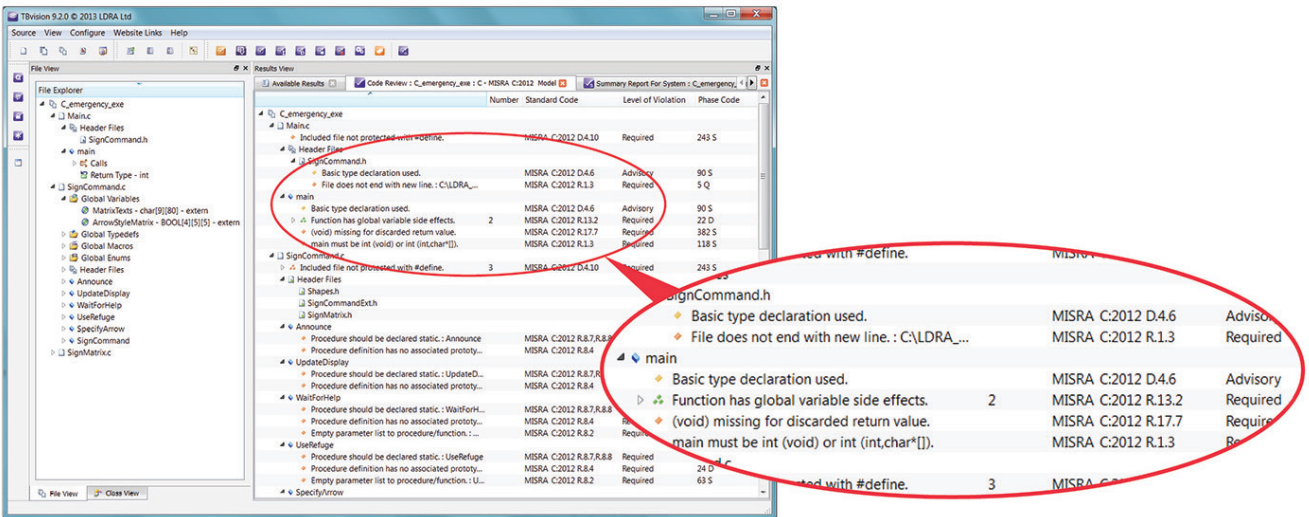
TBvision 9.2.0 © 2013 LDRA Ltd

Source View Configure Website Links Help

File View

File Explorer
C_emergency_exe
Main.c
Header Files
SignCommand.h
main
Calls
Return Type - int
SignCommand.c
Global Variables
MatrixTexts - char[9][80] - extern
ArrowStyleMatrix - BOOL[4][5][5] - extern
Global Typedefs
Global Macros
Global Enums
Header Files
Announce
UpdateDisplay
WaitForHelp
UseRefuge
SpecifyArrow
SignCommand
SignMatrix.c

File View | Class View

Results View

Available Results | Code Review : C_emergency_exe : C - MISRA C:2012 Model | Summary Report For System : C_emergency_

| | Number | Standard Code | Level of Violation | Phase Code |
|---|---|---|---|---|
| C_emergency_exe | | | | |
| Main.c | | | | |
| Included file not protected with #define. | | MISRA C:2012 D.4.10 | Required | 243 S |
| Header Files | | | | |
| SignCommand.h | | | | |
| Basic type declaration used. | | MISRA C:2012 D.4.6 | Advisory | 90 S |
| File does not end with new line. : C:\LDRA_... | | MISRA C:2012 R.1.3 | Required | 5 Q |
| main | | | | |
| Basic type declaration used. | | MISRA C:2012 D.4.6 | Advisory | 90 S |
| Function has global variable side effects. | 2 | MISRA C:2012 R.13.2 | Required | 22 D |
| (void) missing for discarded return value. | | MISRA C:2012 R.17.7 | Required | 382 S |
| main must be int (void) or int (int,char*[]). | | MISRA C:2012 R.1.3 | Required | 118 S |
| SignCommand.c | | | | |
| Included file not protected with #define. | 3 | MISRA C:2012 D.4.10 | Required | 243 S |
| Header Files | | | | |
| Shapes.h | | | | |
| SignCommandExt.h | | | | |
| SignMatrix.h | | | | |
| Announce | | | | |
| Procedure should be declared static. : Announce | | MISRA C:2012 R.8.7,R.8.8 | | |
| Procedure definition has no associated prototy... | | MISRA C:2012 R.8.4 | | |
| UpdateDisplay | | | | |
| Procedure should be declared static. : UpdateD... | | MISRA C:2012 R.8.7,R | | |
| Procedure definition has no associated prototy... | | MISRA C:2012 R.8.4 | | |
| WaitForHelp | | | | |
| Procedure should be declared static. : WaitForH... | | MISRA C:2012 R.8.7,R.8.8 | | |
| Procedure definition has no associated prototy... | | MISRA C:2012 R.8.4 | | |
| Empty parameter list to procedure/function. : ... | | MISRA C:2012 R.8.2 | Req | |
| UseRefuge | | | | |
| Procedure should be declared static. : UseRefuge | | MISRA C:2012 R.8.7,R.8.8 | Required | |
| Procedure definition has no associated prototy... | | MISRA C:2012 R.8.4 | Required | 24 D |
| Empty parameter list to procedure/function. : U... | | MISRA C:2012 R.8.2 | Required | 63 S |
| SpecifyArrow | | | | |

ed with #define. MISRA
SignCommand.h
Basic type declaration used. MISRA C:2012 D.4.6 Advisory
File does not end with new line. : C:\LDRA_... MISRA C:2012 R.1.3 Required
main
Basic type declaration used. MISRA C:2012 D.4.6 Advisory
Function has global variable side effects. 2 MISRA C:2012 R.13.2 Required
(void) missing for discarded return value. MISRA C:2012 R.17.7 Require
main must be int (void) or int (int,char*[]). MISRA C:2012 R.1.3 Re
ted with #define. 3 MISRA